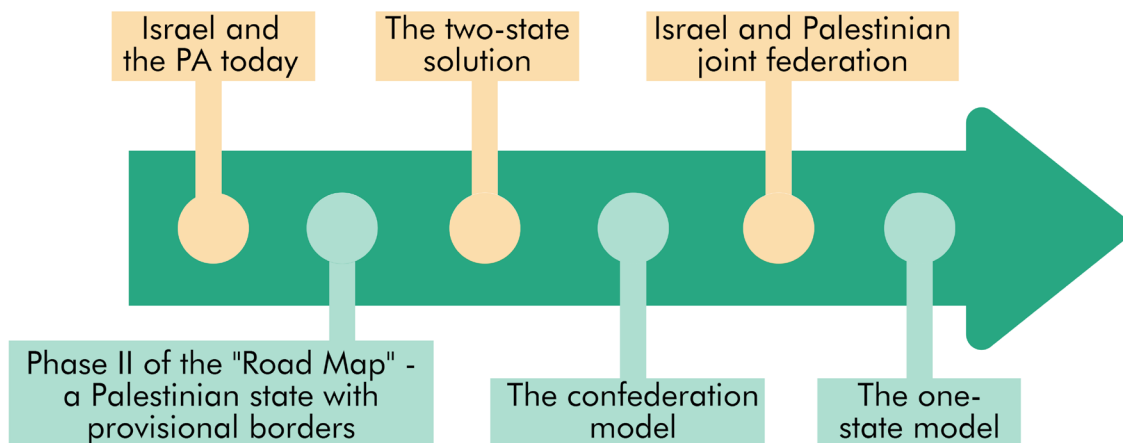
Israel and the PA today

Phase II of the "Road Map" - a Palestinian state with provisional borders

The two-state solution

The confederation model

Israel and Palestinian joint federation

The one-state model